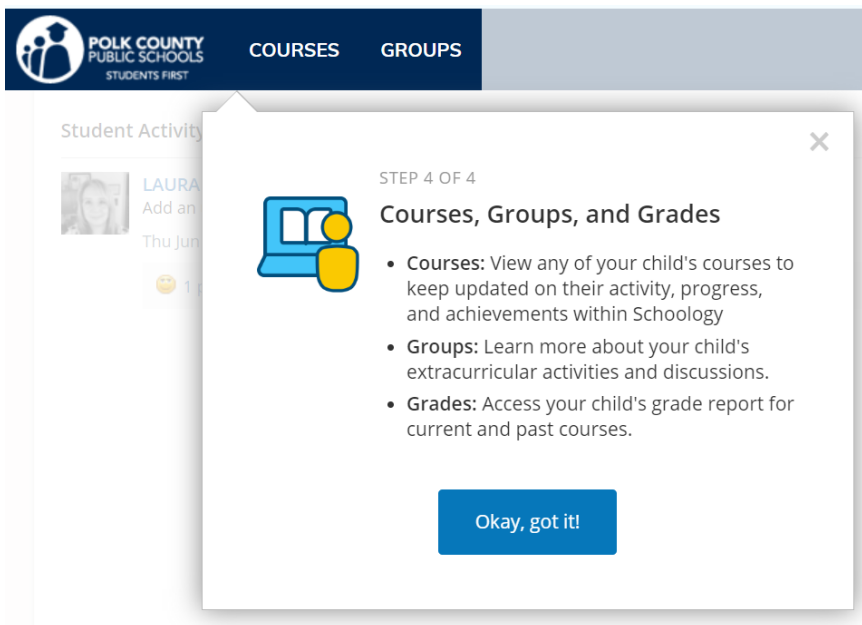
POLK COUNTY PUBLIC SCHOOLS STUDENTS FIRST

COURSES GROUPS

Student Activity

LAURA
Add an
Thu Jun
1

×

STEP 4 OF 4

Courses, Groups, and Grades

- **Courses:** View any of your child's courses to keep updated on their activity, progress, and achievements within Schoology
- **Groups:** Learn more about your child's extracurricular activities and discussions.
- **Grades:** Access your child's grade report for current and past courses.

Okay, got it!